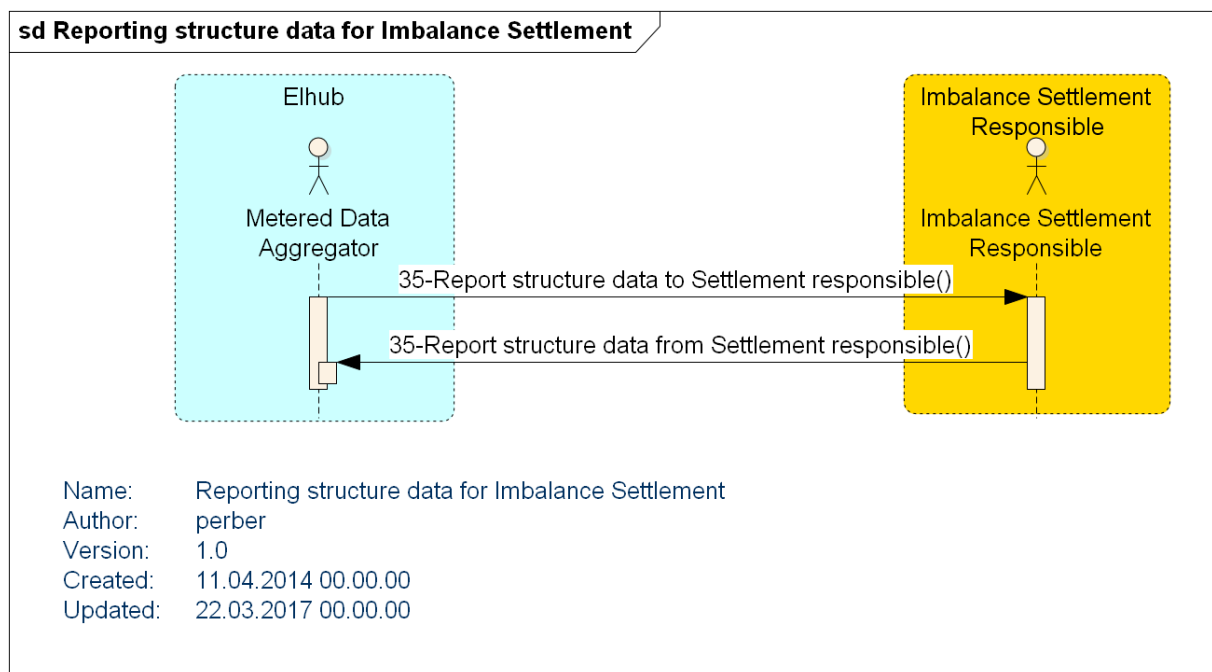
sd Reporting structure data for Imbalance Settlement

Elhub

Metered Data Aggregator

Imbalance Settlement Responsible

Imbalance Settlement Responsible

35-Report structure data to Settlement responsible()

35-Report structure data from Settlement responsible()

Name: Reporting structure data for Imbalance Settlement
Author: perber
Version: 1.0
Created: 11.04.2014 00.00.00
Updated: 22.03.2017 00.00.00